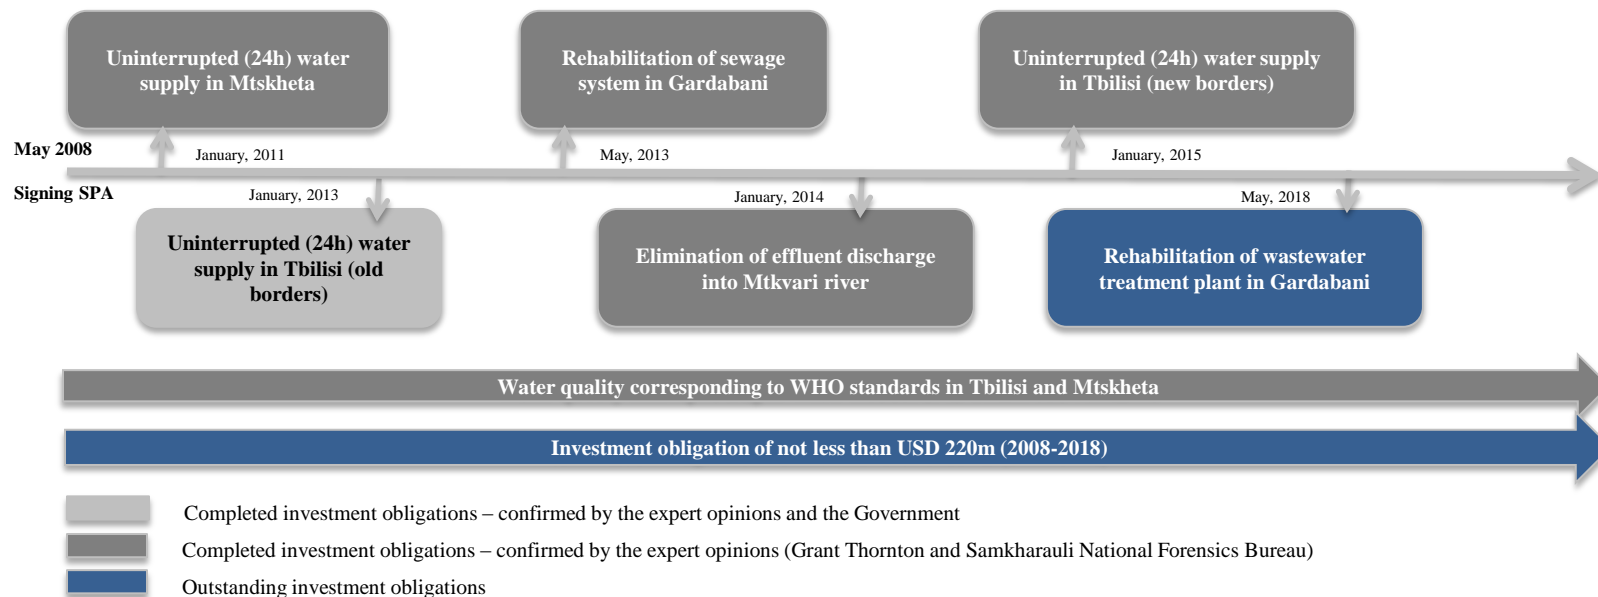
Uninterrupted (24h) water supply in Mtskheta

Rehabilitation of sewage system in Gardabani

Uninterrupted (24h) water supply in Tbilisi (new borders)

May 2008

Signing SPA

January, 2011

May, 2013

January, 2015

January, 2013

January, 2014

May, 2018

Uninterrupted (24h) water supply in Tbilisi (old borders)

Elimination of effluent discharge into Mtkvari river

Rehabilitation of wastewater treatment plant in Gardabani

Water quality corresponding to WHO standards in Tbilisi and Mtskheta

Investment obligation of not less than USD 220m (2008-2018)

Completed investment obligations – confirmed by the expert opinions and the Government

Completed investment obligations – confirmed by the expert opinions (Grant Thornton and Samkharauli National Forensics Bureau)

Outstanding investment obligations